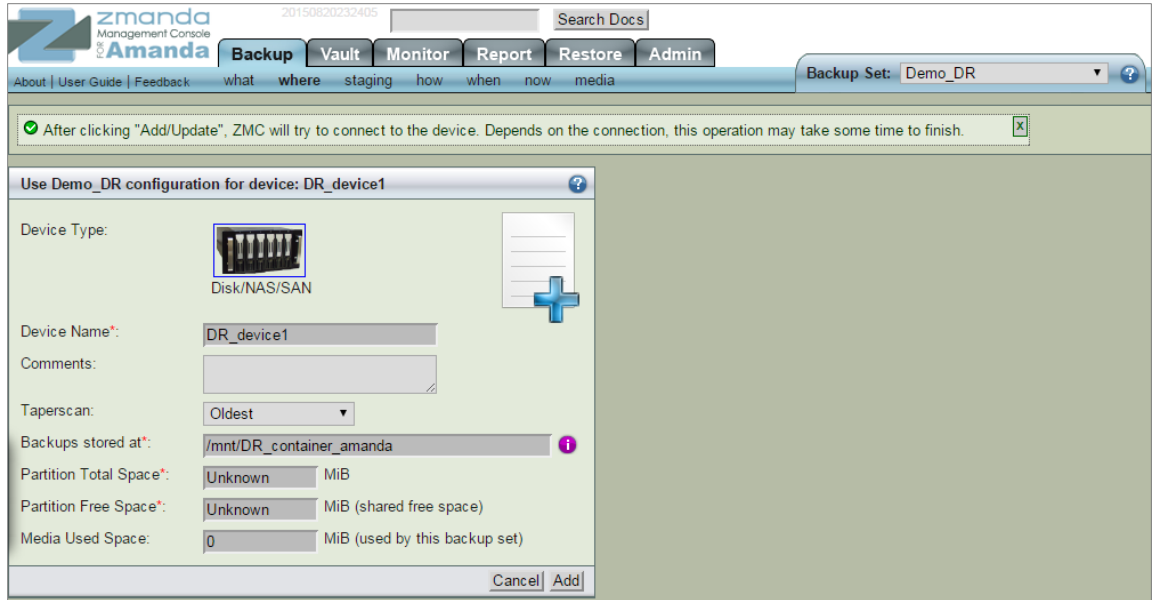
zmanda
Management Console
FOR Amanda

20150820232405

Search Docs

Backup | Vault | Monitor | Report | Restore | Admin

About | User Guide | Feedback

what where staging how when now media

Backup Set: Demo_DR

After clicking "Add/Update", ZMC will try to connect to the device. Depends on the connection, this operation may take some time to finish.

x

Use Demo_DR configuration for device: DR_device1

Device Type:

Disk/NAS/SAN

Device Name*: DR_device1

Comments:

Taperscan: Oldest

Backups stored at*: /mnt/DR_container_amanda

Partition Total Space*: Unknown MiB

Partition Free Space*: Unknown MiB (shared free space)

Media Used Space: 0 MiB (used by this backup set)

Cancel Add